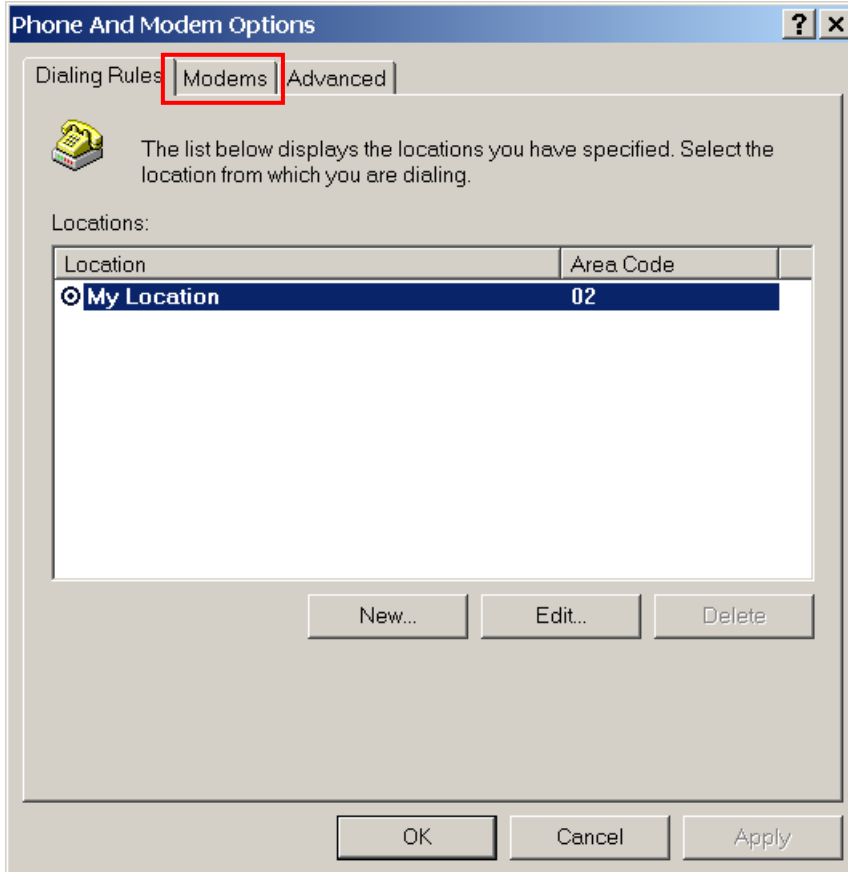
Phone And Modem Options

?

Dialing Rules Modems Advanced

The list below displays the locations you have specified. Select the location from which you are dialing.

Locations:

| Location | Area Code |
|---|---|
| My Location | 02 |

New... Edit... Delete

OK Cancel Apply